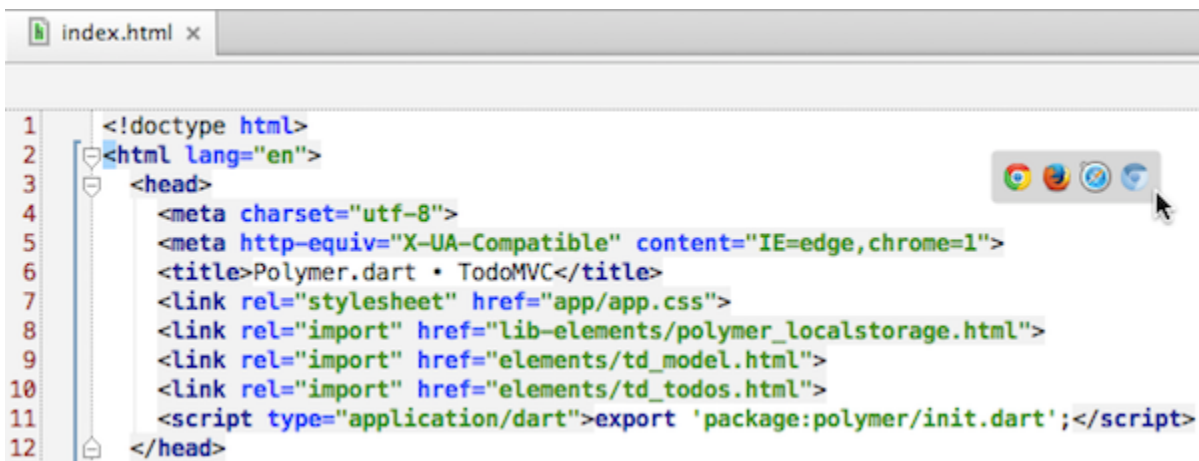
index.html ×

1 <!doctype html>
2 <html lang="en">
3 <head>
4 <meta charset="utf-8">
5 <meta http-equiv="X-UA-Compatible" content="IE=edge,chrome=1">
6 <title>Polymer.dart • TodoMVC</title>
7 <link rel="stylesheet" href="app/app.css">
8 <link rel="import" href="lib-elements/polymer_localstorage.html">
9 <link rel="import" href="elements/td_model.html">
10 <link rel="import" href="elements/td_todos.html">
11 <script type="application/dart">export 'package:polymer/init.dart';</script>
12 </head>